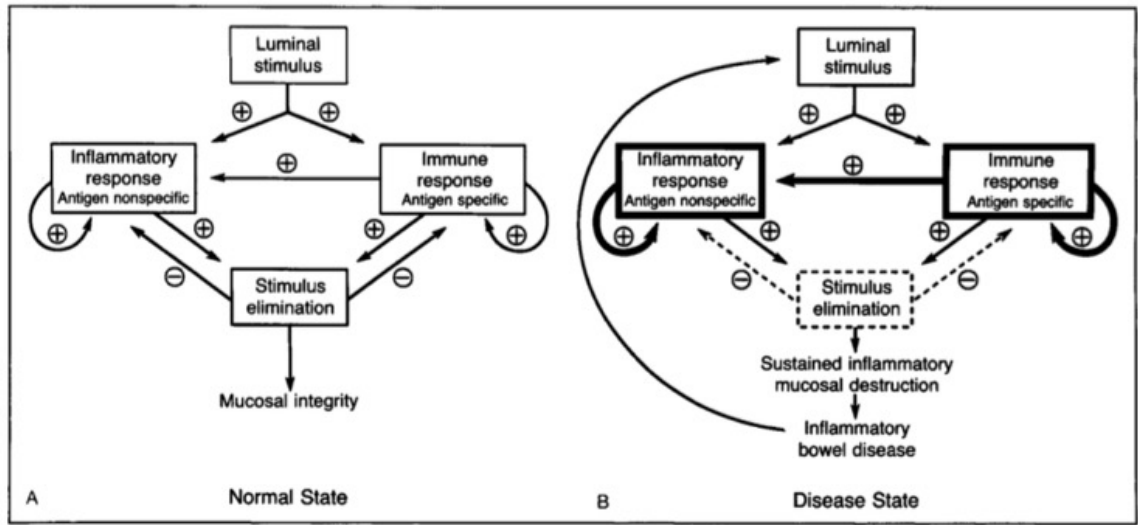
Luminal stimulus

$\oplus$ $\oplus$

Inflammatory response Antigen nonspecific

$\oplus$

Immune response Antigen specific

$\oplus$ $\oplus$ $\oplus$ $\oplus$

$\ominus$ $\ominus$

Stimulus elimination

Mucosal integrity

A Normal State

Luminal stimulus

$\oplus$ $\oplus$

Inflammatory response Antigen nonspecific

$\oplus$

Immune response Antigen specific

$\oplus$ $\oplus$ $\oplus$ $\oplus$

$\ominus$ $\ominus$

Stimulus elimination

Sustained inflammatory mucosal destruction

Inflammatory bowel disease

B Disease State